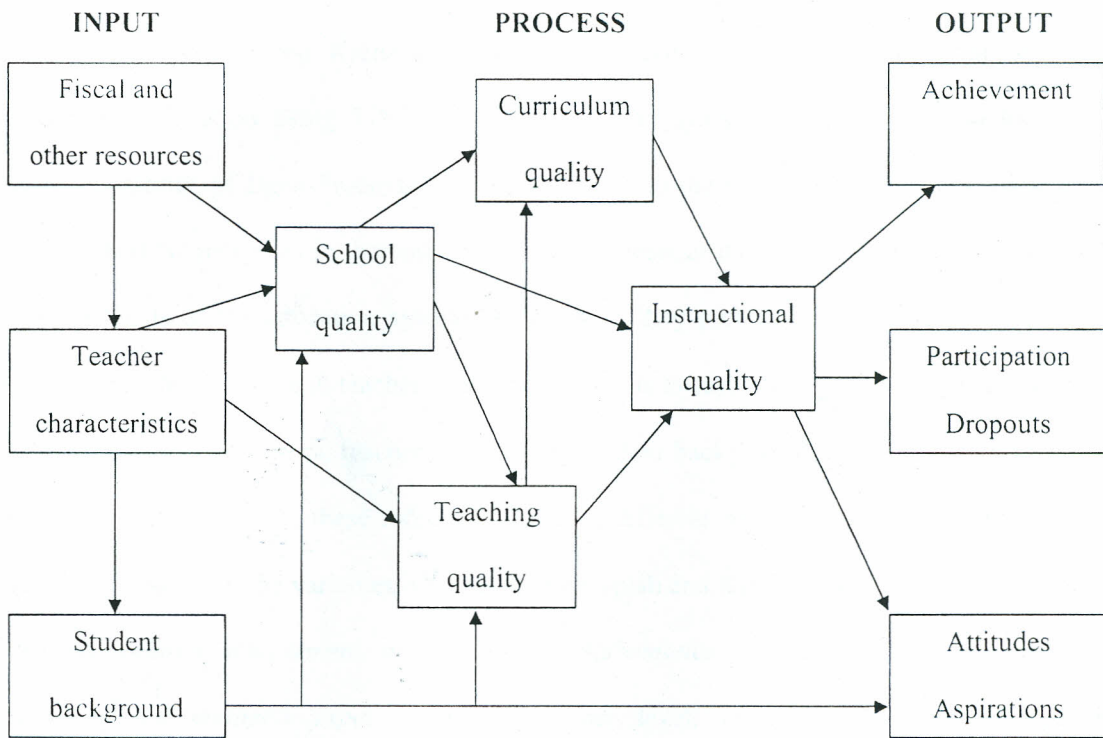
INPUT

PROCESS

OUTPUT

Fiscal and other resources

Curriculum quality

Achievement

School quality

Teacher characteristics

Instructional quality

Participation Dropouts

Teaching quality

Student background

Attitudes Aspirations